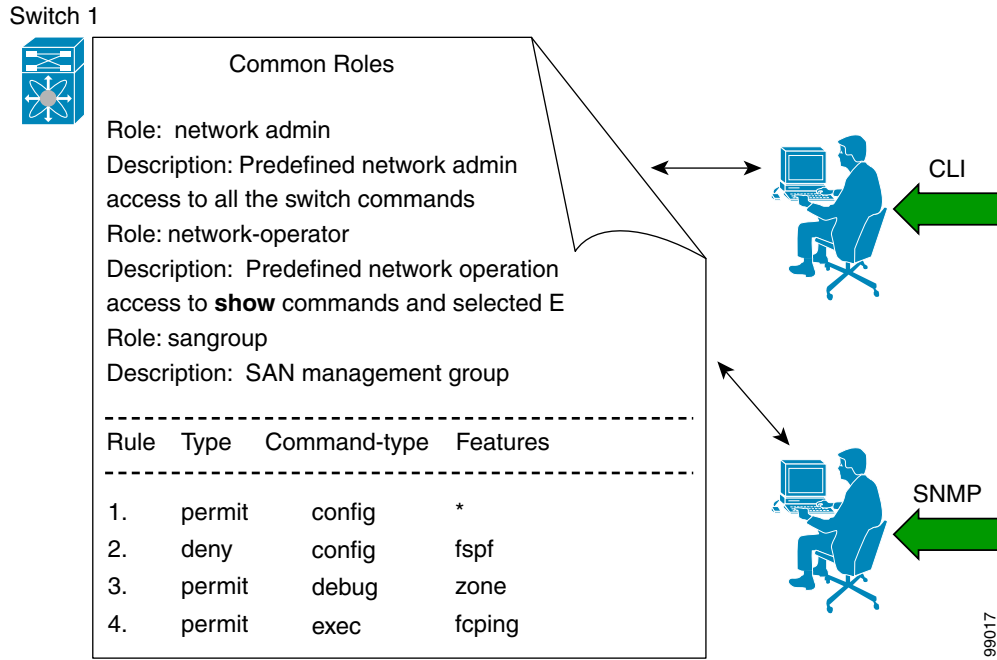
Switch 1

Common Roles

Role: network admin
Description: Predefined network admin access to all the switch commands
Role: network-operator
Description: Predefined network operation access to **show** commands and selected E
Role: sangroup
Description: SAN management group

| Rule | Type | Command-type | Features |
|---|---|---|---|
| 1. | permit | config | * |
| 2. | deny | config | fspf |
| 3. | permit | debug | zone |
| 4. | permit | exec | fcping |

CLI

SNMP

99017